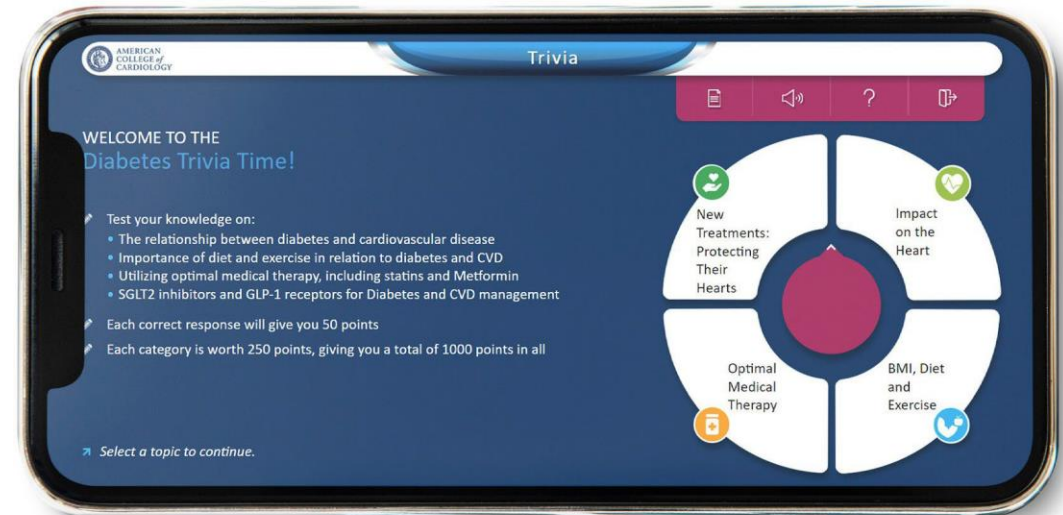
AMERICAN COLLEGE of CARDIOLOGY

Trivia

WELCOME TO THE
Diabetes Trivia Time!

Test your knowledge on:
• The relationship between diabetes and cardiovascular disease
• Importance of diet and exercise in relation to diabetes and CVD
• Utilizing optimal medical therapy, including statins and Metformin
• SGLT2 inhibitors and GLP-1 receptors for Diabetes and CVD management

Each correct response will give you 50 points

Each category is worth 250 points, giving you a total of 1000 points in all

Select a topic to continue.

New Treatments: Protecting Their Hearts

Impact on the Heart

Optimal Medical Therapy

BMI, Diet and Exercise